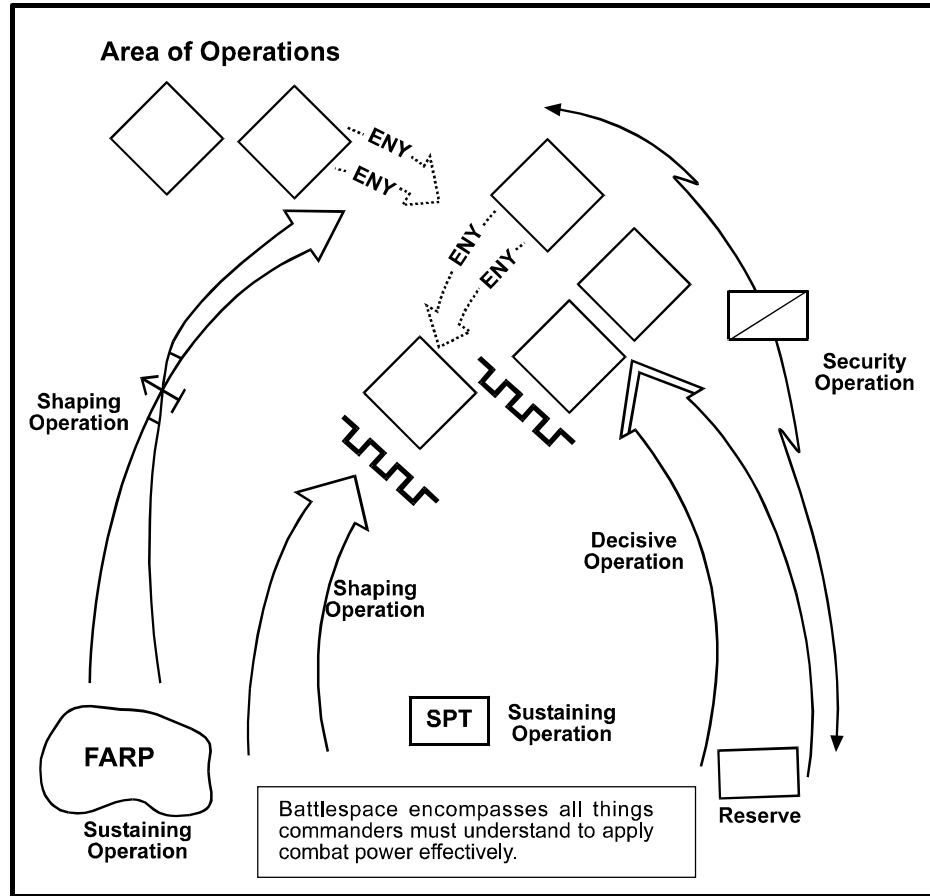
Area of Operations

ENY

ENY

ENY

ENY

Security Operation

Shaping Operation

Shaping Operation

Decisive Operation

SPT

Sustaining Operation

FARP

Sustaining Operation

Battlespace encompasses all things commanders must understand to apply combat power effectively.

Reserve